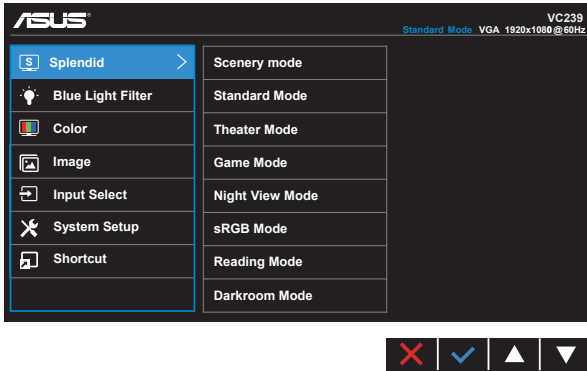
ASUS

VC239

Standard Mode VGA 1920x1080@60Hz

Splendid

Blue Light Filter

Color

Image

Input Select

System Setup

Shortcut

Scenery mode

Standard Mode

Theater Mode

Game Mode

Night View Mode

sRGB Mode

Reading Mode

Darkroom Mode